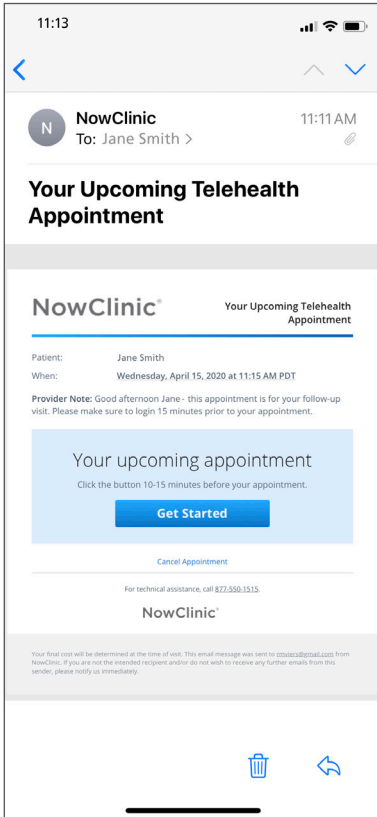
11:13

N NowClinic
To: Jane Smith >
11:11 AM

Your Upcoming Telehealth Appointment

NowClinic®

Your Upcoming Telehealth Appointment

Patient: Jane Smith
When: Wednesday, April 15, 2020 at 11:15 AM PDT

Provider Note: Good afternoon Jane - this appointment is for your follow-up visit. Please make sure to login 15 minutes prior to your appointment.

Your upcoming appointment
Click the button 10-15 minutes before your appointment.

Get Started

Cancel Appointment

For technical assistance, call 877-550-1515.

NowClinic®

Your final cost will be determined at the time of visit. This email message was sent to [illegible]@gmail.com from NowClinic. If you are not the intended recipient and/or do not wish to receive any further emails from this sender, please notify us immediately.